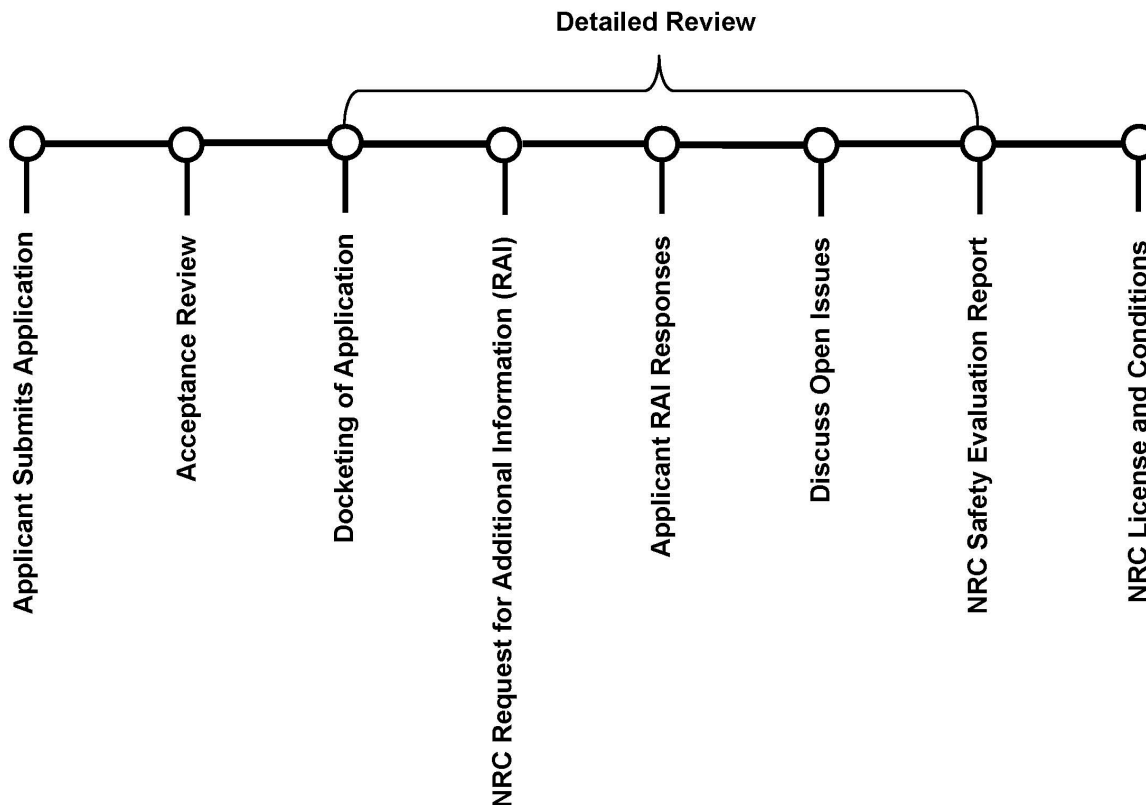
Detailed Review

Applicant Submits Application

Acceptance Review

Docketing of Application

NRC Request for Additional Information (RAI)

Applicant RAI Responses

Discuss Open Issues

NRC Safety Evaluation Report

NRC License and Conditions